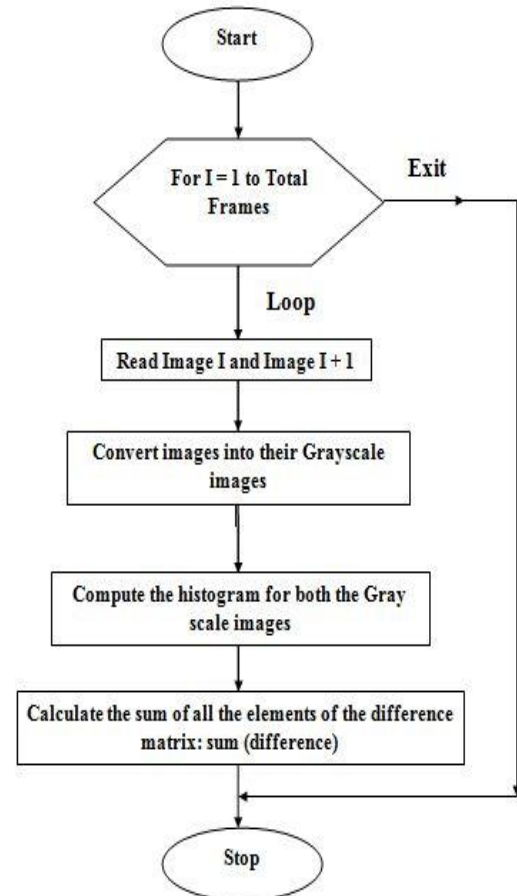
Start

For I = 1 to Total Frames

Exit

Loop

Read Image I and Image I + 1

Convert images into their Grayscale images

Compute the histogram for both the Gray scale images

Calculate the sum of all the elements of the difference matrix: sum (difference)

Stop